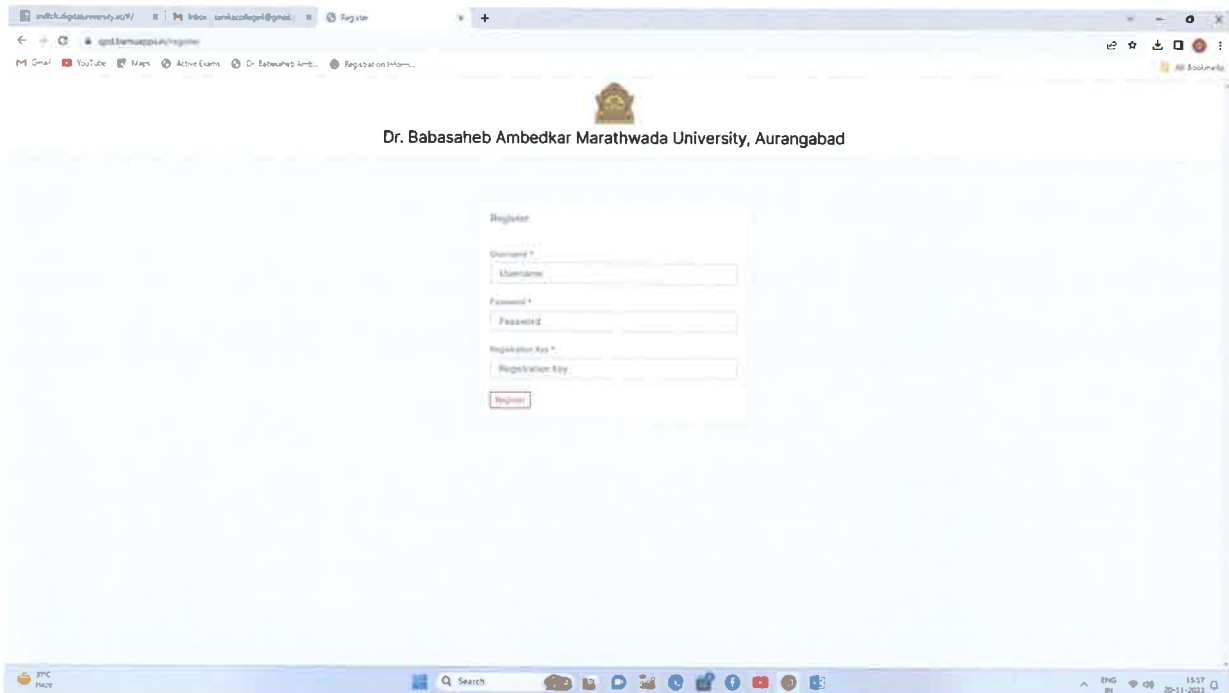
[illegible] | M Inbox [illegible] | Register

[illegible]

M Gmail YouTube Maps Active Exams Dr. Babasaheb Amb... Registration Inform...

All Bookmarks

Dr. Babasaheb Ambedkar Marathwada University, Aurangabad

Register

Username *

Username

Password *

Password

Registration Key *

Registration Key

Register

Q Search

ENG IN 15:17 20-11-2023